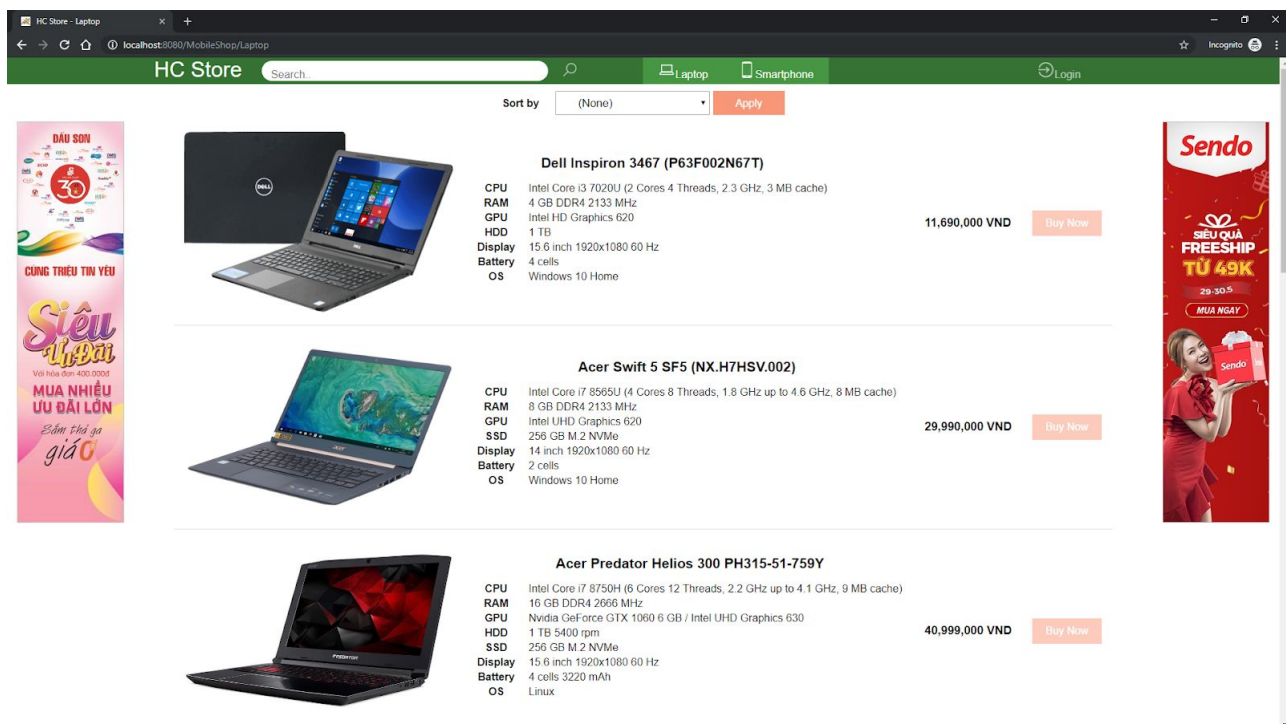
HC Store - Laptop ✕ +

localhost:8080/MobileShop/Laptop

Incognito

HC Store Search..

Laptop Smartphone Login

Sort by (None) Apply

DẦU SON

CÙNG TRIỆU TIN YÊU

Siêu Ưu Đãi

Với hóa đơn 400.000đ

MUA NHIỀU ƯU ĐÃI LỚN

Sắm thả ga giá 0

Dell Inspiron 3467 (P63F002N67T)

| | |
|---|---|
| CPU | Intel Core i3 7020U (2 Cores 4 Threads, 2.3 GHz, 3 MB cache) |
| RAM | 4 GB DDR4 2133 MHz |
| GPU | Intel HD Graphics 620 |
| HDD | 1 TB |
| Display | 15.6 inch 1920x1080 60 Hz |
| Battery | 4 cells |
| OS | Windows 10 Home |

11,690,000 VND Buy Now

Acer Swift 5 SF5 (NX.H7HSV.002)

| | |
|---|---|
| CPU | Intel Core i7 8565U (4 Cores 8 Threads, 1.8 GHz up to 4.6 GHz, 8 MB cache) |
| RAM | 8 GB DDR4 2133 MHz |
| GPU | Intel UHD Graphics 620 |
| SSD | 256 GB M.2 NVMe |
| Display | 14 inch 1920x1080 60 Hz |
| Battery | 2 cells |
| OS | Windows 10 Home |

29,990,000 VND Buy Now

Acer Predator Helios 300 PH315-51-759Y

| | |
|---|---|
| CPU | Intel Core i7 8750H (6 Cores 12 Threads, 2.2 GHz up to 4.1 GHz, 9 MB cache) |
| RAM | 16 GB DDR4 2666 MHz |
| GPU | Nvidia GeForce GTX 1060 6 GB / Intel UHD Graphics 630 |
| HDD | 1 TB 5400 rpm |
| SSD | 256 GB M.2 NVMe |
| Display | 15.6 inch 1920x1080 60 Hz |
| Battery | 4 cells 3220 mAh |
| OS | Linux |

40,999,000 VND Buy Now

Sendo

SIÊU QUÀ FREESHIP TỪ 49K

29-30.5

MUA NGAY

Sendo